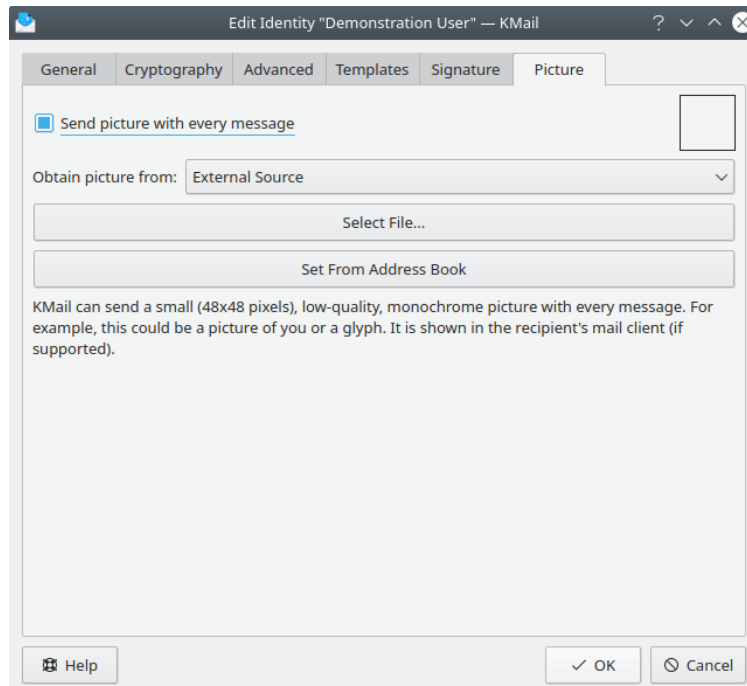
Edit Identity "Demonstration User" — KMail

General | Cryptography | Advanced | Templates | Signature | Picture

Send picture with every message

Obtain picture from: External Source

Select File...

Set From Address Book

KMail can send a small (48x48 pixels), low-quality, monochrome picture with every message. For example, this could be a picture of you or a glyph. It is shown in the recipient's mail client (if supported).

Help

OK

Cancel